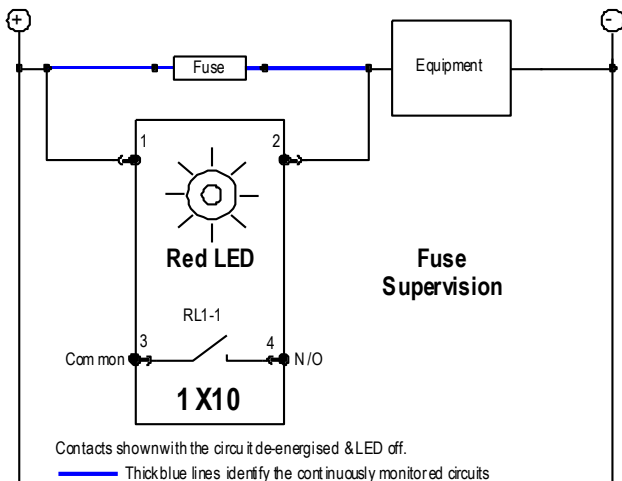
+

-

Fuse

Equipment

1

2

Red LED

Fuse Supervision

RL1-1

3

4

Common

N/O

1 X10

Contacts shownwith the circuit de-energised &LED off.

Thickblue lines identify the continuously monitored circuits